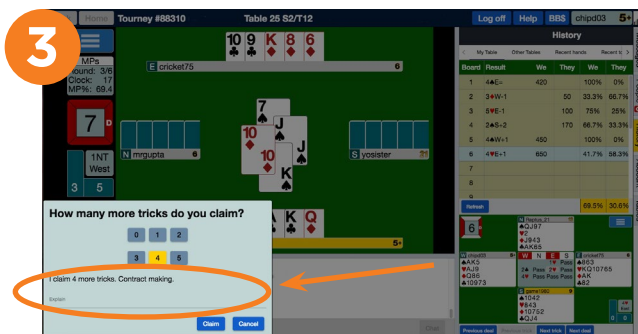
3

Home Tourney #88310 Table 25 S2/T12 Log off Help BBS chipd03 5+

MPs
Round: 3/6
Clock: 17
MP%: 69.4

7 D

1NT
West

3 5

10 9 K 8 6

E cricket75 6

N mrgupta 6

S yosister

7 J 10 10 K

A K Q

History

My Table Other Tables Recent hands Recent t

| Board | Result | We | They | We | They |
|---|---|---|---|---|---|
| 1 | 4♠E- | 420 | | 100% | 0% |
| 2 | 3♥W-1 | 50 | | 33.3% | 66.7% |
| 3 | 5♥E-1 | | 100 | 75% | 25% |
| 4 | 2♠S-2 | | 170 | 66.7% | 33.3% |
| 5 | 4♠W+1 | 450 | | 100% | 0% |
| 6 | 4♥E+1 | 650 | | 41.7% | 58.3% |
| 7 | | | | | |
| 8 | | | | | |

69.5% 30.6%

Refresh

6

Neptun_21
♠QJ97
♥2
♦J943
♣AK85

chipd03
♠AK5
♥AJ9
♦Q86
♣10973

W N E S
1♣ 1♥ Pass
2♠ Pass 3♠ Pass
4♠ Pass Pass Pass

cricket75
♠863
♥KQ10765
♦AK
♣82

game1080
♠1042
♥83
♦Q1052
♣QJ64

How many more tricks do you claim?

0 1 2
3 4 5

I claim 4 more tricks. Contract making.

Explain

Claim Cancel

5+

Previous deal Next trick Next deal